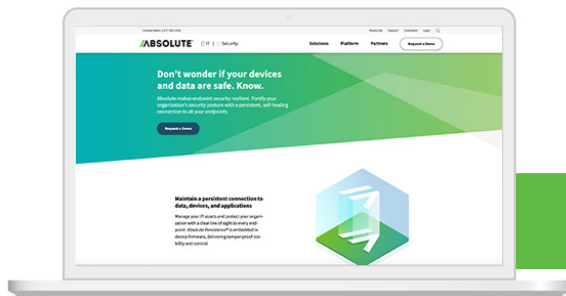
Contact Sales 1-877-660-2289 | Resources Support Customers Login

ABSOLUTE | IT | Security

Solutions Platform Partners Request a Demo

Don't wonder if your devices and data are safe. Know.

Absolute makes endpoint security resilient. Fortify your organization's security posture with a persistent, self-healing connection to all your endpoints.

Request a Demo

Maintain a persistent connection to data, devices, and applications

Manage your IT assets and protect your organization with a clear line of sight to every endpoint. Absolute Persistence® is embedded in device firmware, delivering tamper-proof visibility and control.